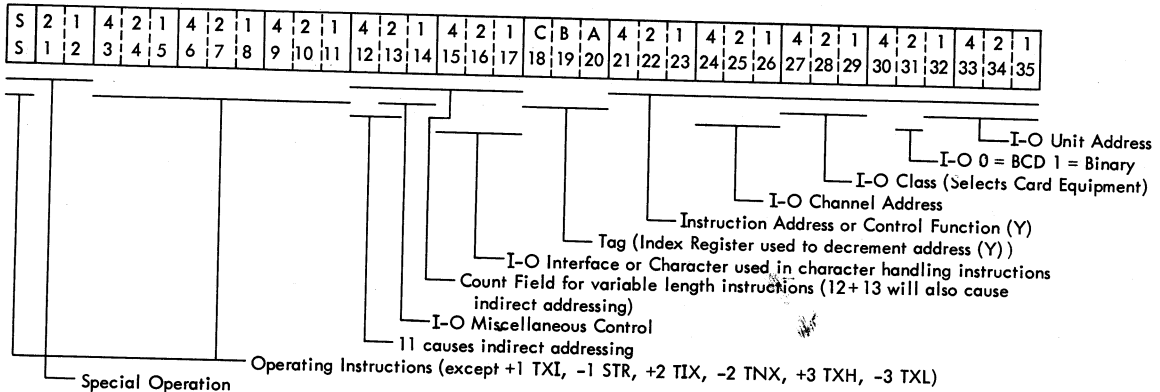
| S | 2 | 1 | 4 | 2 | 1 | 4 | 2 | 1 | 4 | 2 | 1 | 4 | 2 | 1 | 4 | 2 | 1 | C | B | A | 4 | 2 | 1 | 4 | 2 | 1 | 4 | 2 | 1 | 4 | 2 | 1 | 4 | 2 | 1 |
|---|---|---|---|---|---|---|---|---|---|---|---|---|---|---|---|---|---|---|---|---|---|---|---|---|---|---|---|---|---|---|---|---|---|---|---|
| S | 1 | 2 | 3 | 4 | 5 | 6 | 7 | 8 | 9 | 10 | 11 | 12 | 13 | 14 | 15 | 16 | 17 | 18 | 19 | 20 | 21 | 22 | 23 | 24 | 25 | 26 | 27 | 28 | 29 | 30 | 31 | 32 | 33 | 34 | 35 |

I-O Unit Address
I-O 0 = BCD 1 = Binary
I-O Class (Selects Card Equipment)
I-O Channel Address
Instruction Address or Control Function (Y)
Tag (Index Register used to decrement address (Y))
I-O Interface or Character used in character handling instructions
Count Field for variable length instructions (12+13 will also cause indirect addressing)
I-O Miscellaneous Control
11 causes indirect addressing
Operating Instructions (except +1 TXI, -1 STR, +2 TIX, -2 TNX, +3 TXH, -3 TXL)
Special Operation